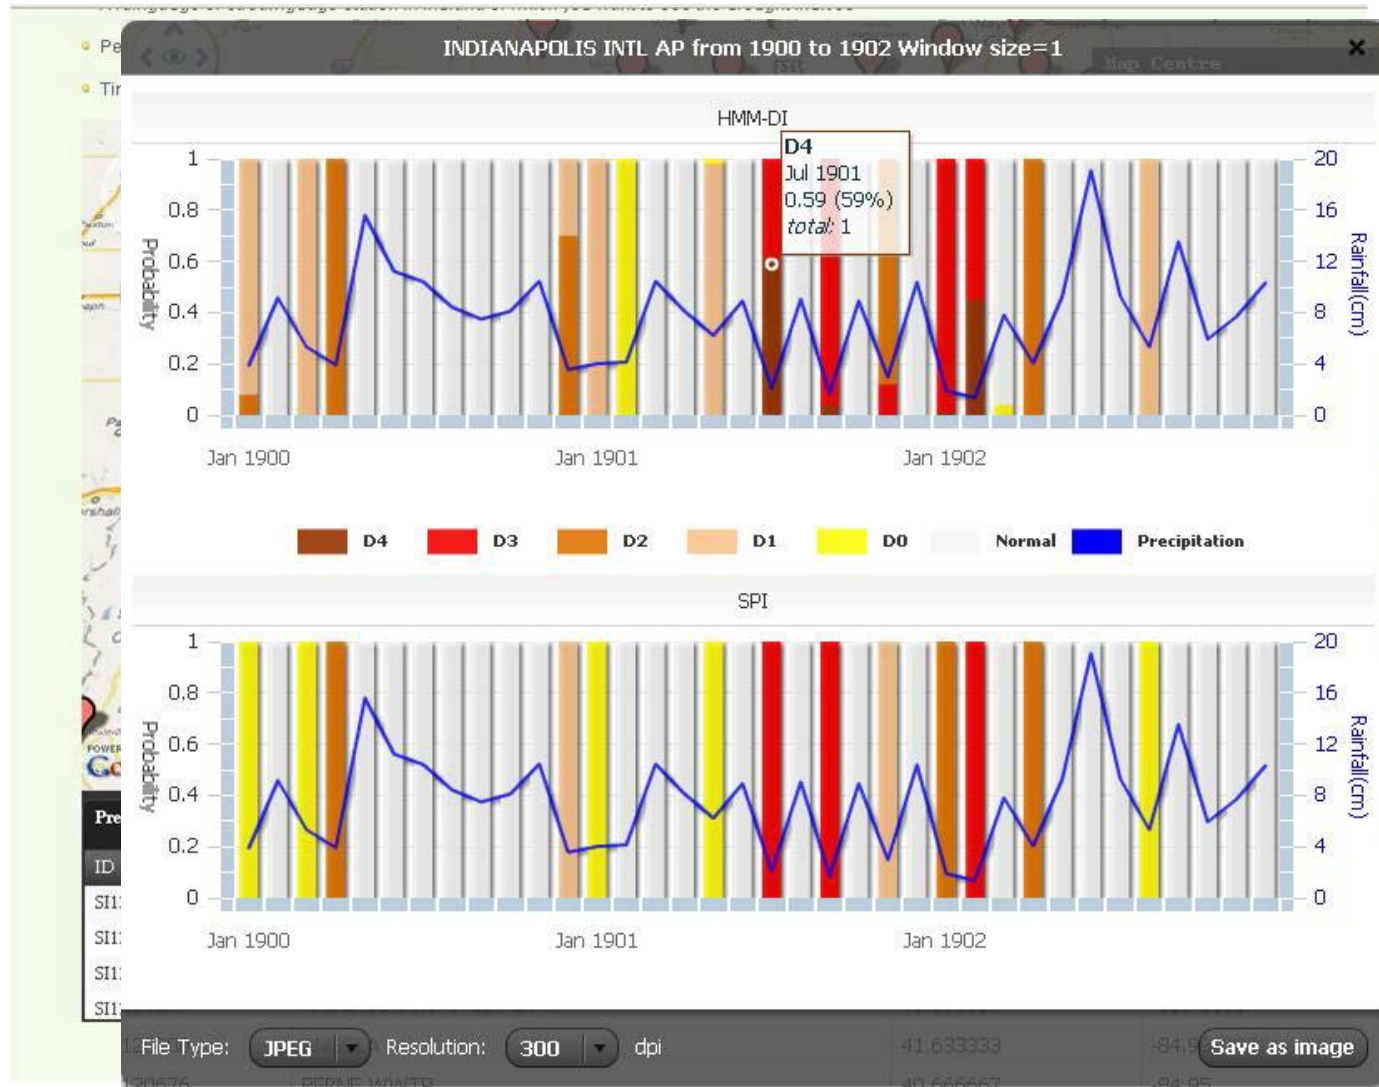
INDIANAPOLIS INTL AP from 1900 to 1902 Window size=1

×

HMM-DI

D4
Jul 1901
0.59 (59%)
total: 1

Probability

Rainfall(cm)

1
0.8
0.6
0.4
0.2
0

20
16
12
8
4
0

Jan 1900
Jan 1901
Jan 1902

D4
D3
D2
D1
D0
Normal
Precipitation

SPI

Probability

Rainfall(cm)

1
0.8
0.6
0.4
0.2
0

20
16
12
8
4
0

Jan 1900
Jan 1901
Jan 1902

File Type: JPEG
Resolution: 300 dpi
Save as image